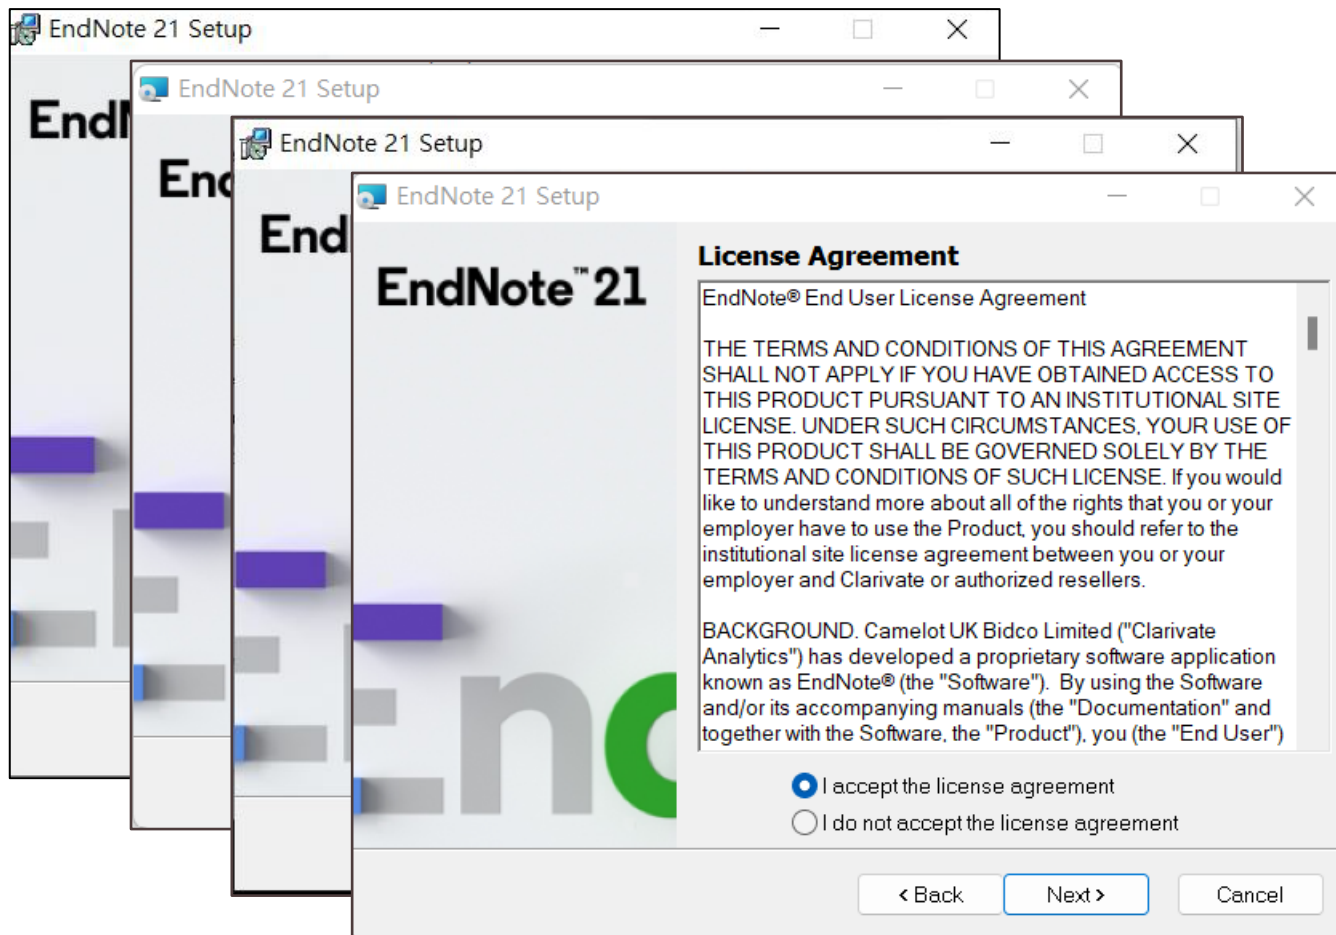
EndNote 21 Setup
EndN

EndNote 21 Setup
End

EndNote 21 Setup
End

EndNote 21 Setup

EndNote™ 21

License Agreement

EndNote® End User License Agreement

THE TERMS AND CONDITIONS OF THIS AGREEMENT SHALL NOT APPLY IF YOU HAVE OBTAINED ACCESS TO THIS PRODUCT PURSUANT TO AN INSTITUTIONAL SITE LICENSE. UNDER SUCH CIRCUMSTANCES, YOUR USE OF THIS PRODUCT SHALL BE GOVERNED SOLELY BY THE TERMS AND CONDITIONS OF SUCH LICENSE. If you would like to understand more about all of the rights that you or your employer have to use the Product, you should refer to the institutional site license agreement between you or your employer and Clarivate or authorized resellers.

BACKGROUND. Camelot UK Bidco Limited ("Clarivate Analytics") has developed a proprietary software application known as EndNote® (the "Software"). By using the Software and/or its accompanying manuals (the "Documentation" and together with the Software, the "Product"), you (the "End User")

I accept the license agreement
I do not accept the license agreement

< Back
Next >
Cancel